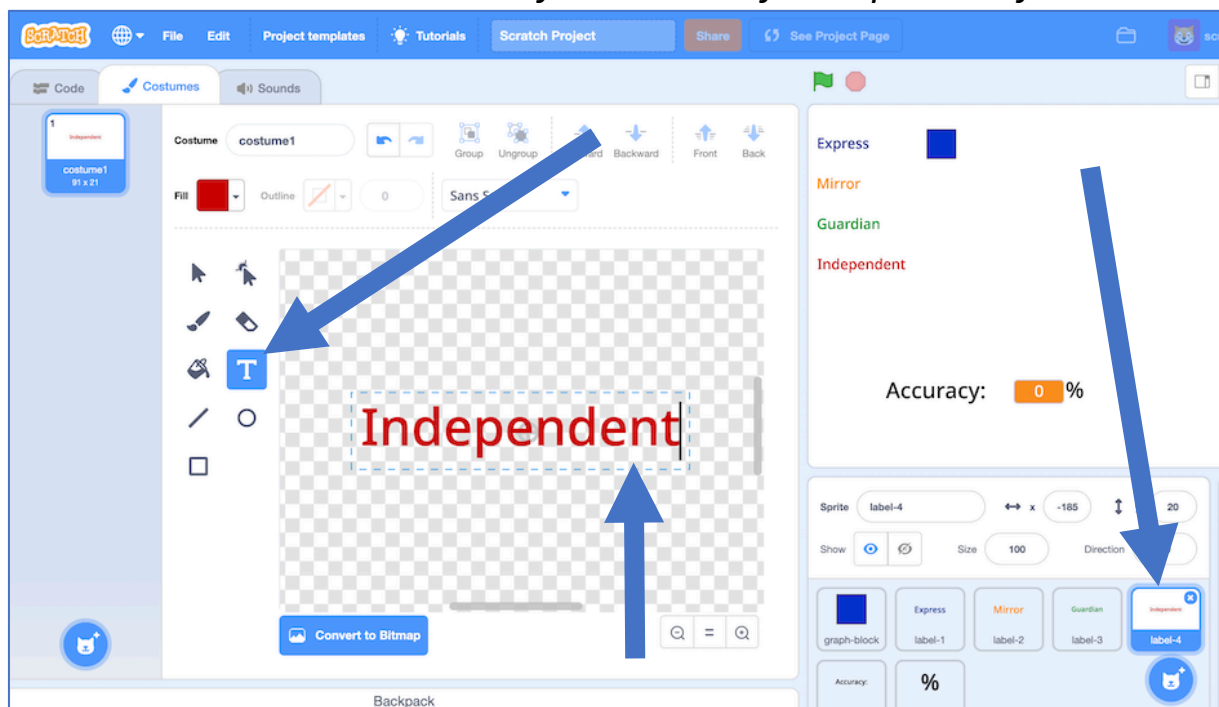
File Edit Project templates Tutorials Scratch Project Share See Project Page

Code Costumes Sounds

1
Independent
costume1
91 x 21

Costume costume1
Group Ungroup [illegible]ard Backward Front Back
Fill Outline 0 Sans S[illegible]

Independent

Convert to Bitmap

Express
Mirror
Guardian
Independent

Accuracy: 0 %

Sprite label-4 x -185 20
Show Size 100 Direction

graph-block
Express label-1
Mirror label-2
Guardian label-3
Independent label-4
Accuracy:
%

Backpack